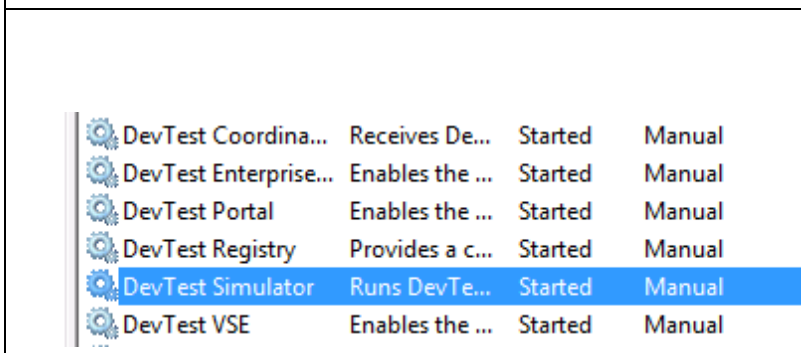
| | | | |
|---|---|---|---|
| DevTest Coordina... | Receives De... | Started | Manual |
| DevTest Enterprise... | Enables the ... | Started | Manual |
| DevTest Portal | Enables the ... | Started | Manual |
| DevTest Registry | Provides a c... | Started | Manual |
| DevTest Simulator | Runs DevTe... | Started | Manual |
| DevTest VSE | Enables the ... | Started | Manual |